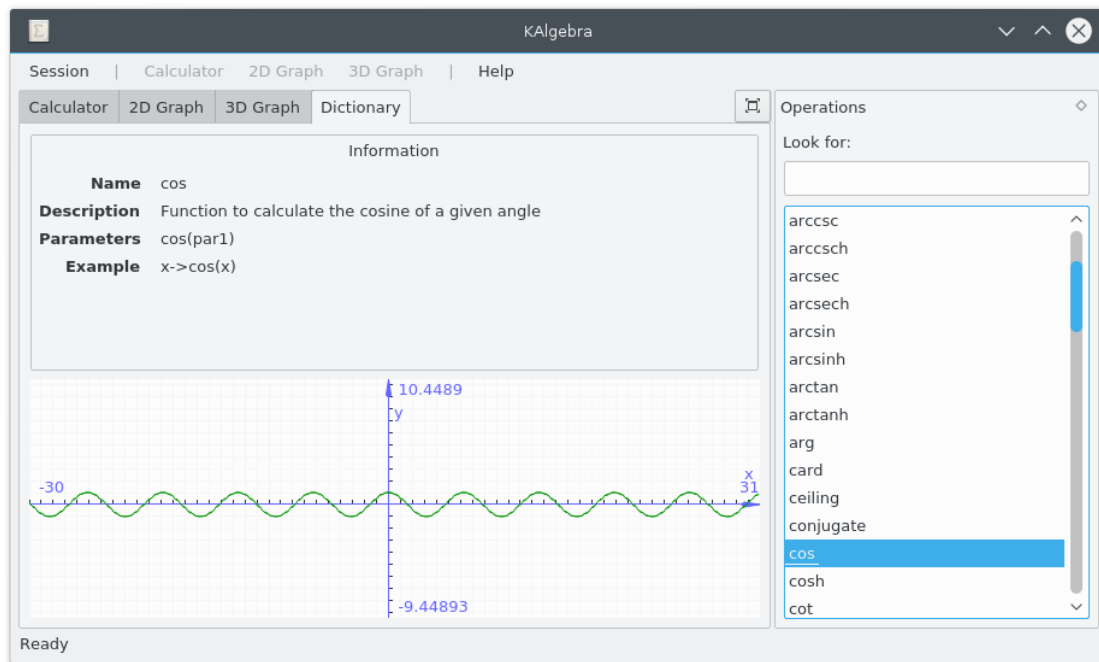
KAlgebra

Session | Calculator 2D Graph 3D Graph | Help

Calculator 2D Graph 3D Graph Dictionary

Information

**Name** cos
**Description** Function to calculate the cosine of a given angle
**Parameters** cos(par1)
**Example** x->cos(x)

10.4489
y
-30
x
31
-9.44893

Operations

Look for:

arccsc
arccsch
arcsec
arcsech
arcsin
arcsinh
arctan
arctanh
arg
card
ceiling
conjugate
cos
cosh
cot

Ready